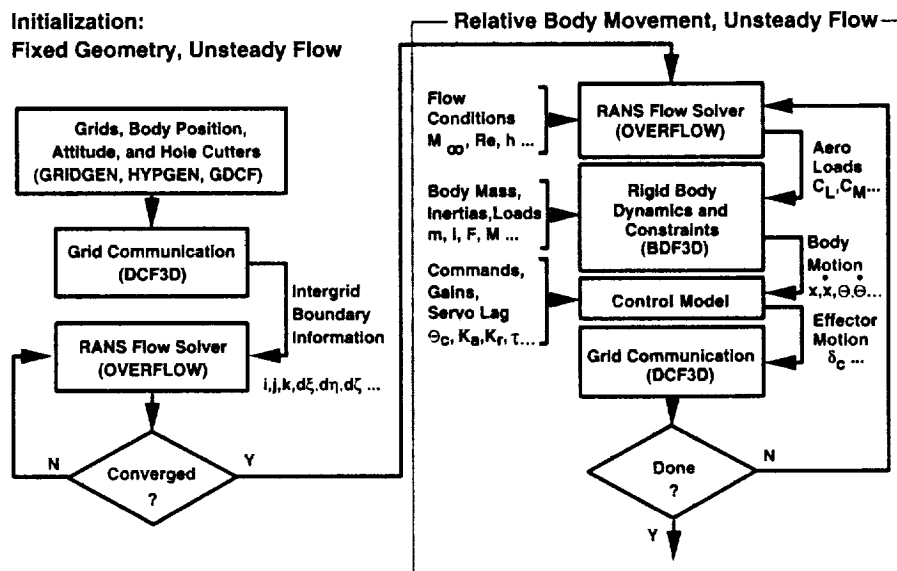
Initialization:
Fixed Geometry, Unsteady Flow

Grids, Body Position, Attitude, and Hole Cutters (GRIDGEN, HYPGEN, GDCF)

Grid Communication (DCF3D)

Intergrid Boundary Information

RANS Flow Solver (OVERFLOW)

i,j,k,dξ,dη,dζ ...

Converged ?

N

Y

Relative Body Movement, Unsteady Flow

Flow Conditions $M_{\infty}$, Re, h ...

RANS Flow Solver (OVERFLOW)

Aero Loads $C_L, C_M$...

Body Mass, Inertias, Loads m, I, F, M ...

Rigid Body Dynamics and Constraints (BDF3D)

Body Motion $x, \dot{x}, \Theta, \dot{\Theta}$...

Commands, Gains, Servo Lag $\Theta_c$, $K_a, K_r, \tau$...

Control Model

Effector Motion $\delta_c$ ...

Grid Communication (DCF3D)

Done ?

N

Y